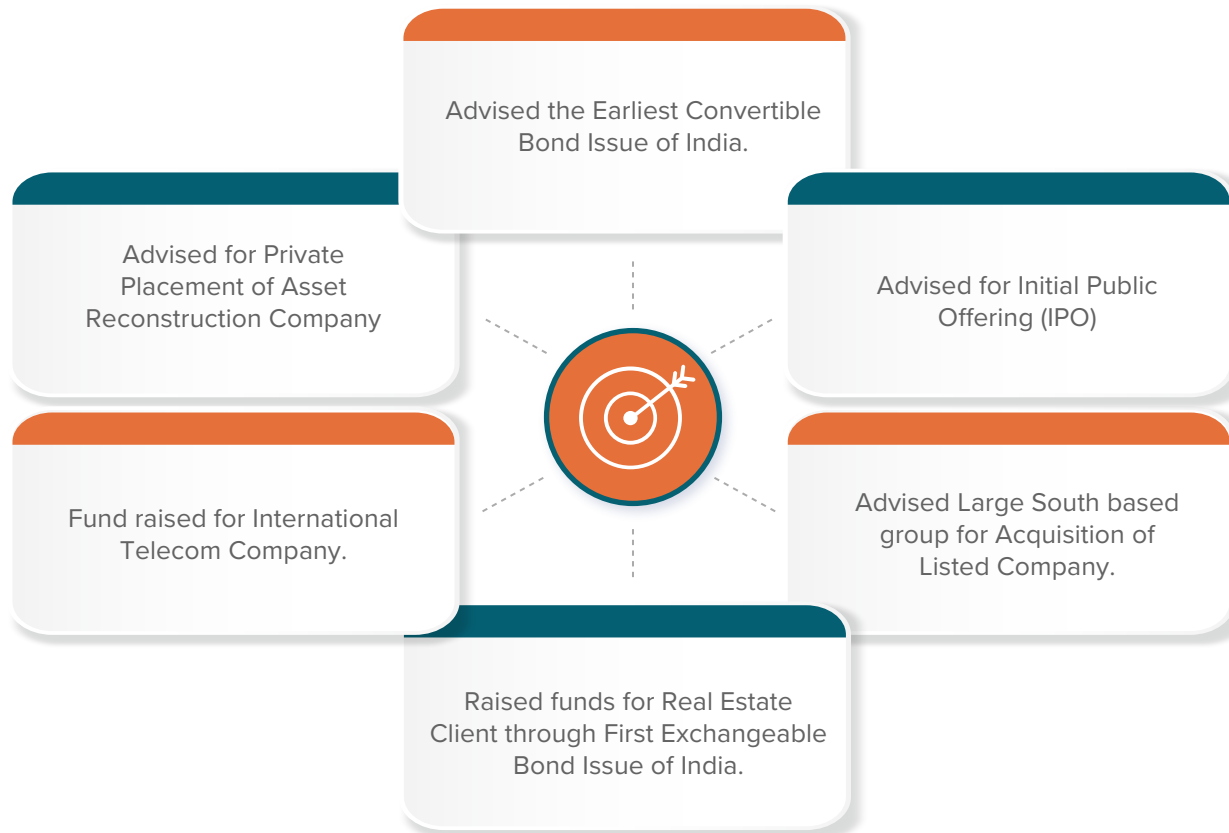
Advised the Earliest Convertible Bond Issue of India.

Advised for Private Placement of Asset Reconstruction Company

Advised for Initial Public Offering (IPO)

Fund raised for International Telecom Company.

Advised Large South based group for Acquisition of Listed Company.

Raised funds for Real Estate Client through First Exchangeable Bond Issue of India.